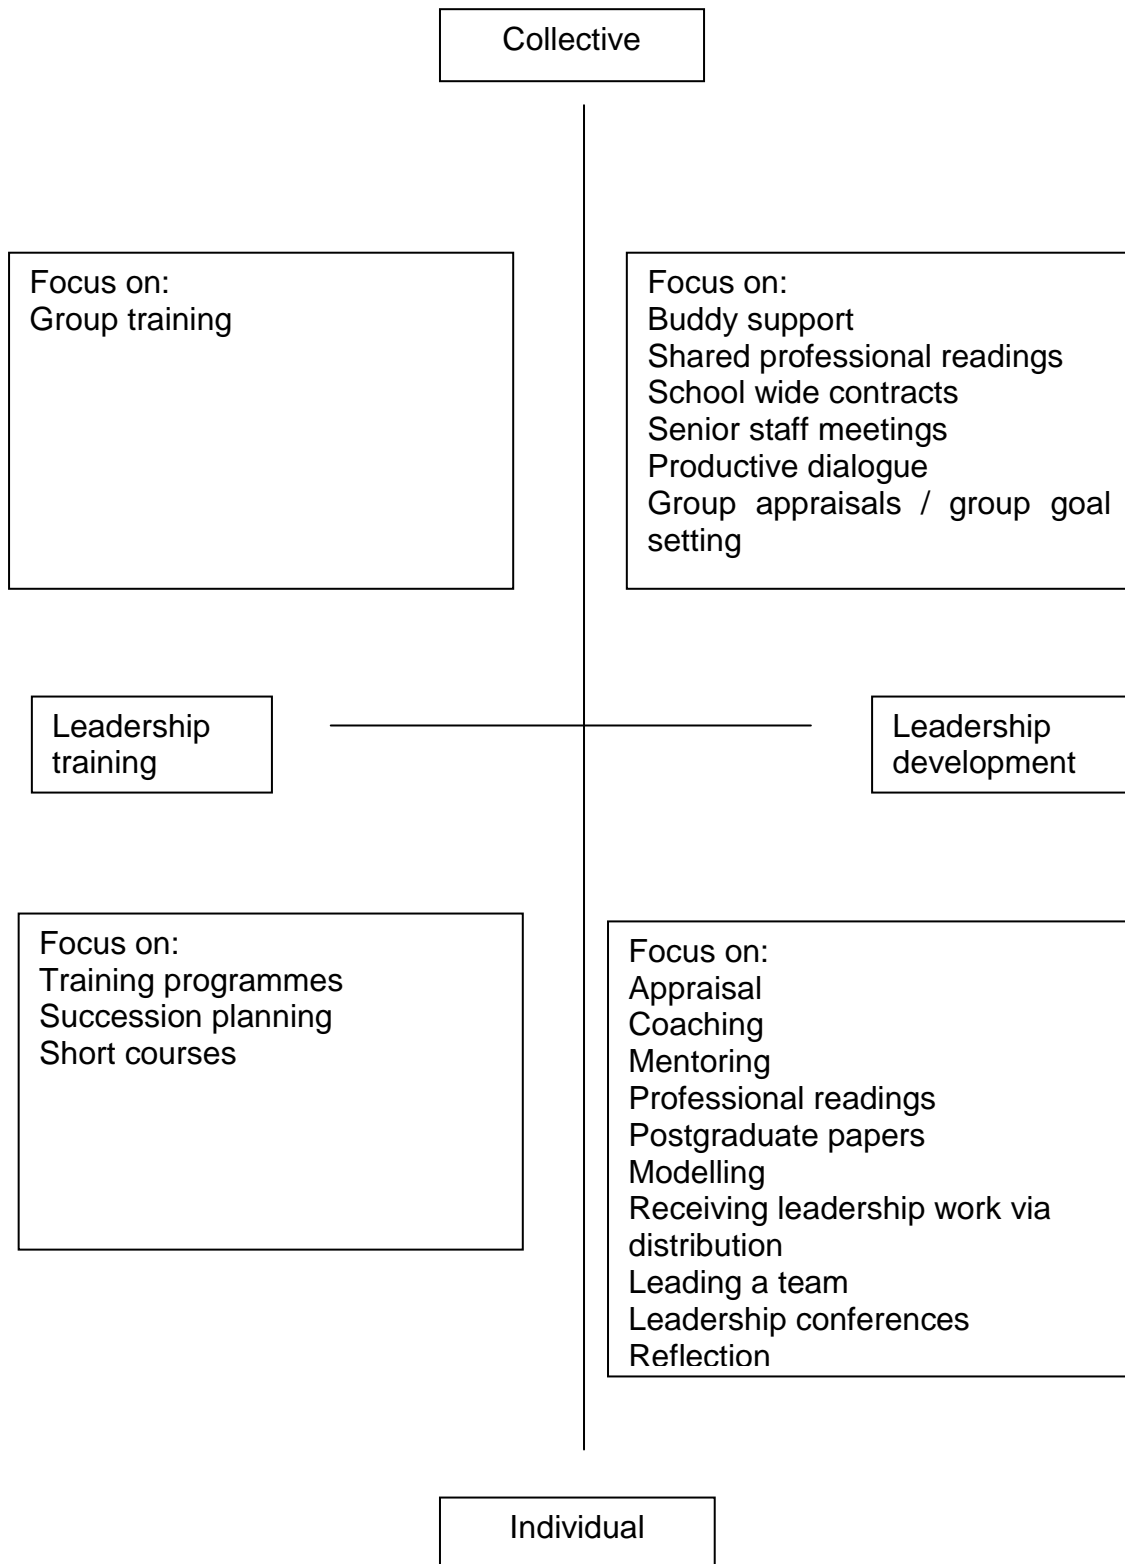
Collective

Focus on:
Group training

Focus on:
Buddy support
Shared professional readings
School wide contracts
Senior staff meetings
Productive dialogue
Group appraisals / group goal setting

Leadership training

Leadership development

Focus on:
Training programmes
Succession planning
Short courses

Focus on:
Appraisal
Coaching
Mentoring
Professional readings
Postgraduate papers
Modelling
Receiving leadership work via distribution
Leading a team
Leadership conferences
Reflection

Individual